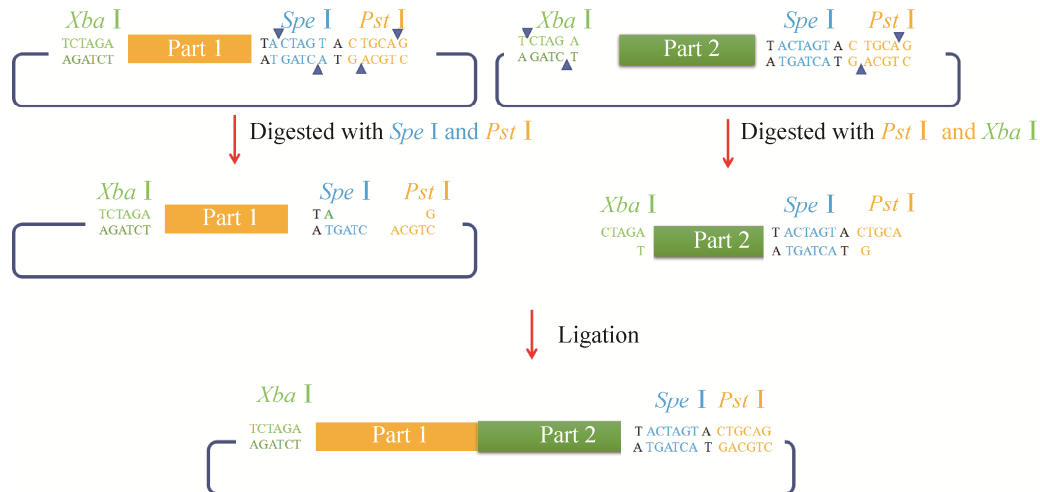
*Xba* I
TCTAGA
AGATCT
Part 1
*Spe* I *Pst* I
TA CTAG T A C TGCA G
AT GATC A T G ACGT C

*Xba* I
T CTAG A
A GATC T
Part 2
*Spe* I *Pst* I
T ACTAGT A C TGCA G
A TGATCA T G ACGT C

Digested with *Spe* I and *Pst* I

Digested with *Pst* I and *Xba* I

*Xba* I
TCTAGA
AGATCT
Part 1
*Spe* I *Pst* I
T A G
A TGATC ACGTC

*Xba* I
CTAGA
T
Part 2
*Spe* I *Pst* I
T ACTAGT A CTGCA
A TGATCA T G

Ligation

*Xba* I
TCTAGA
AGATCT
Part 1
Part 2
*Spe* I *Pst* I
T ACTAGT A CTGCAG
A TGATCA T GACGTC